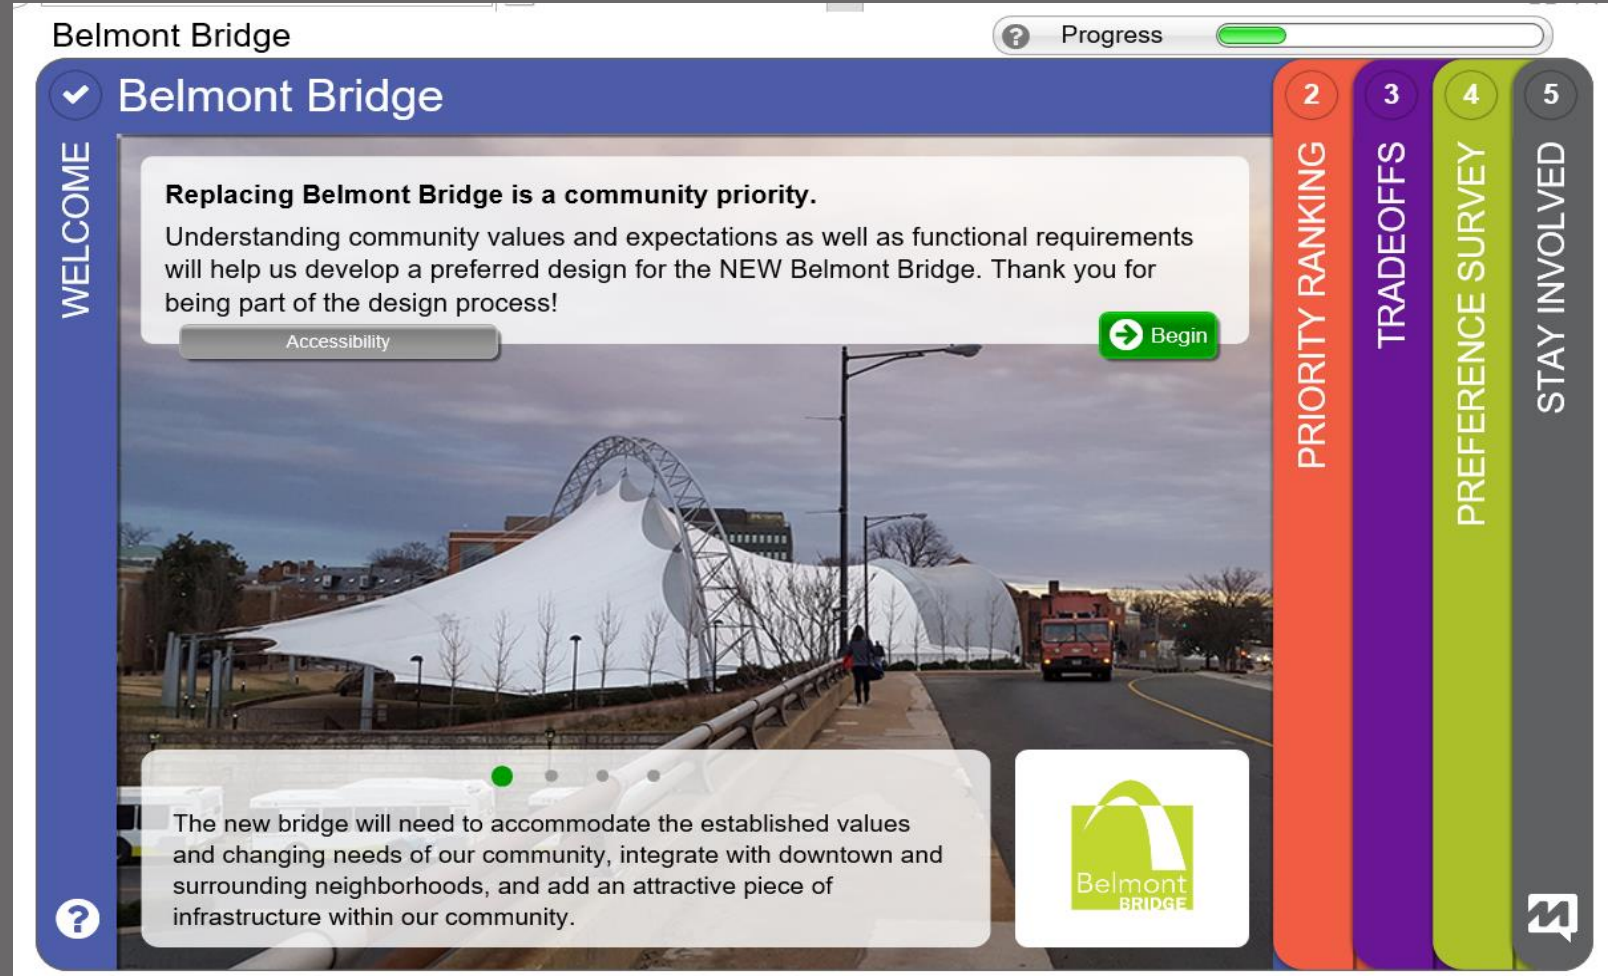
Belmont Bridge

Progress

Belmont Bridge

WELCOME

Replacing Belmont Bridge is a community priority.

Understanding community values and expectations as well as functional requirements will help us develop a preferred design for the NEW Belmont Bridge. Thank you for being part of the design process!

Accessibility

Begin

The new bridge will need to accommodate the established values and changing needs of our community, integrate with downtown and surrounding neighborhoods, and add an attractive piece of infrastructure within our community.

Belmont BRIDGE

2 PRIORITY RANKING

3 TRADEOFFS

4 PREFERENCE SURVEY

5 STAY INVOLVED